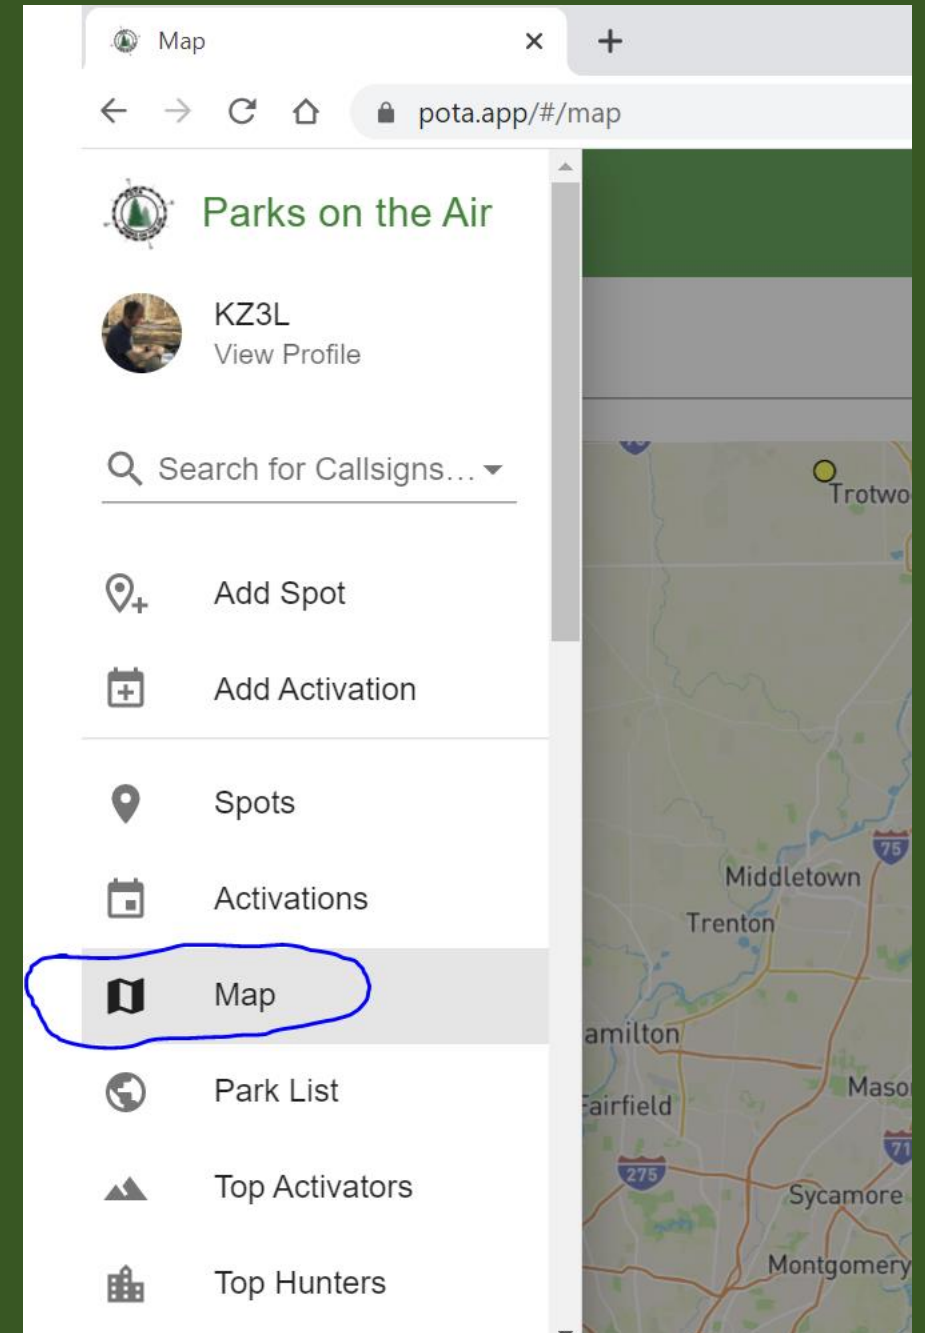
Map ×
+
pota.app/#/map

Parks on the Air

KZ3L
View Profile

Search for Callsigns...

Add Spot

Add Activation

Spots

Activations

Map

Park List

Top Activators

Top Hunters

Trotwo
75
Middletown
Trenton
amilton
Maso
airfield
71
275
Sycamore
Montgomery